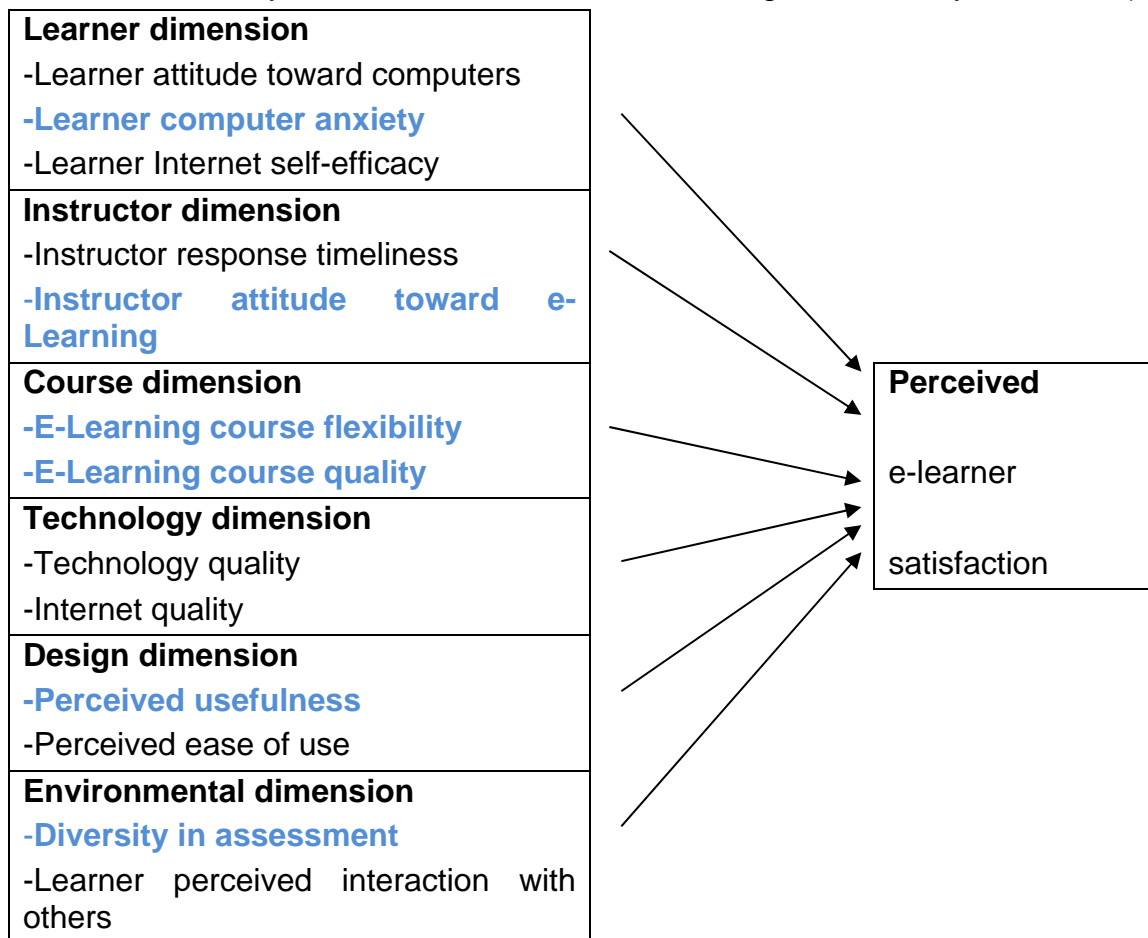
Learner dimension
-Learner attitude toward computers
-Learner computer anxiety
-Learner Internet self-efficacy

Instructor dimension
-Instructor response timeliness
-Instructor attitude toward e-Learning

Course dimension
-E-Learning course flexibility
-E-Learning course quality

Technology dimension
-Technology quality
-Internet quality

Design dimension
-Perceived usefulness
-Perceived ease of use

Environmental dimension
-Diversity in assessment
-Learner perceived interaction with others

Perceived

e-learner

satisfaction